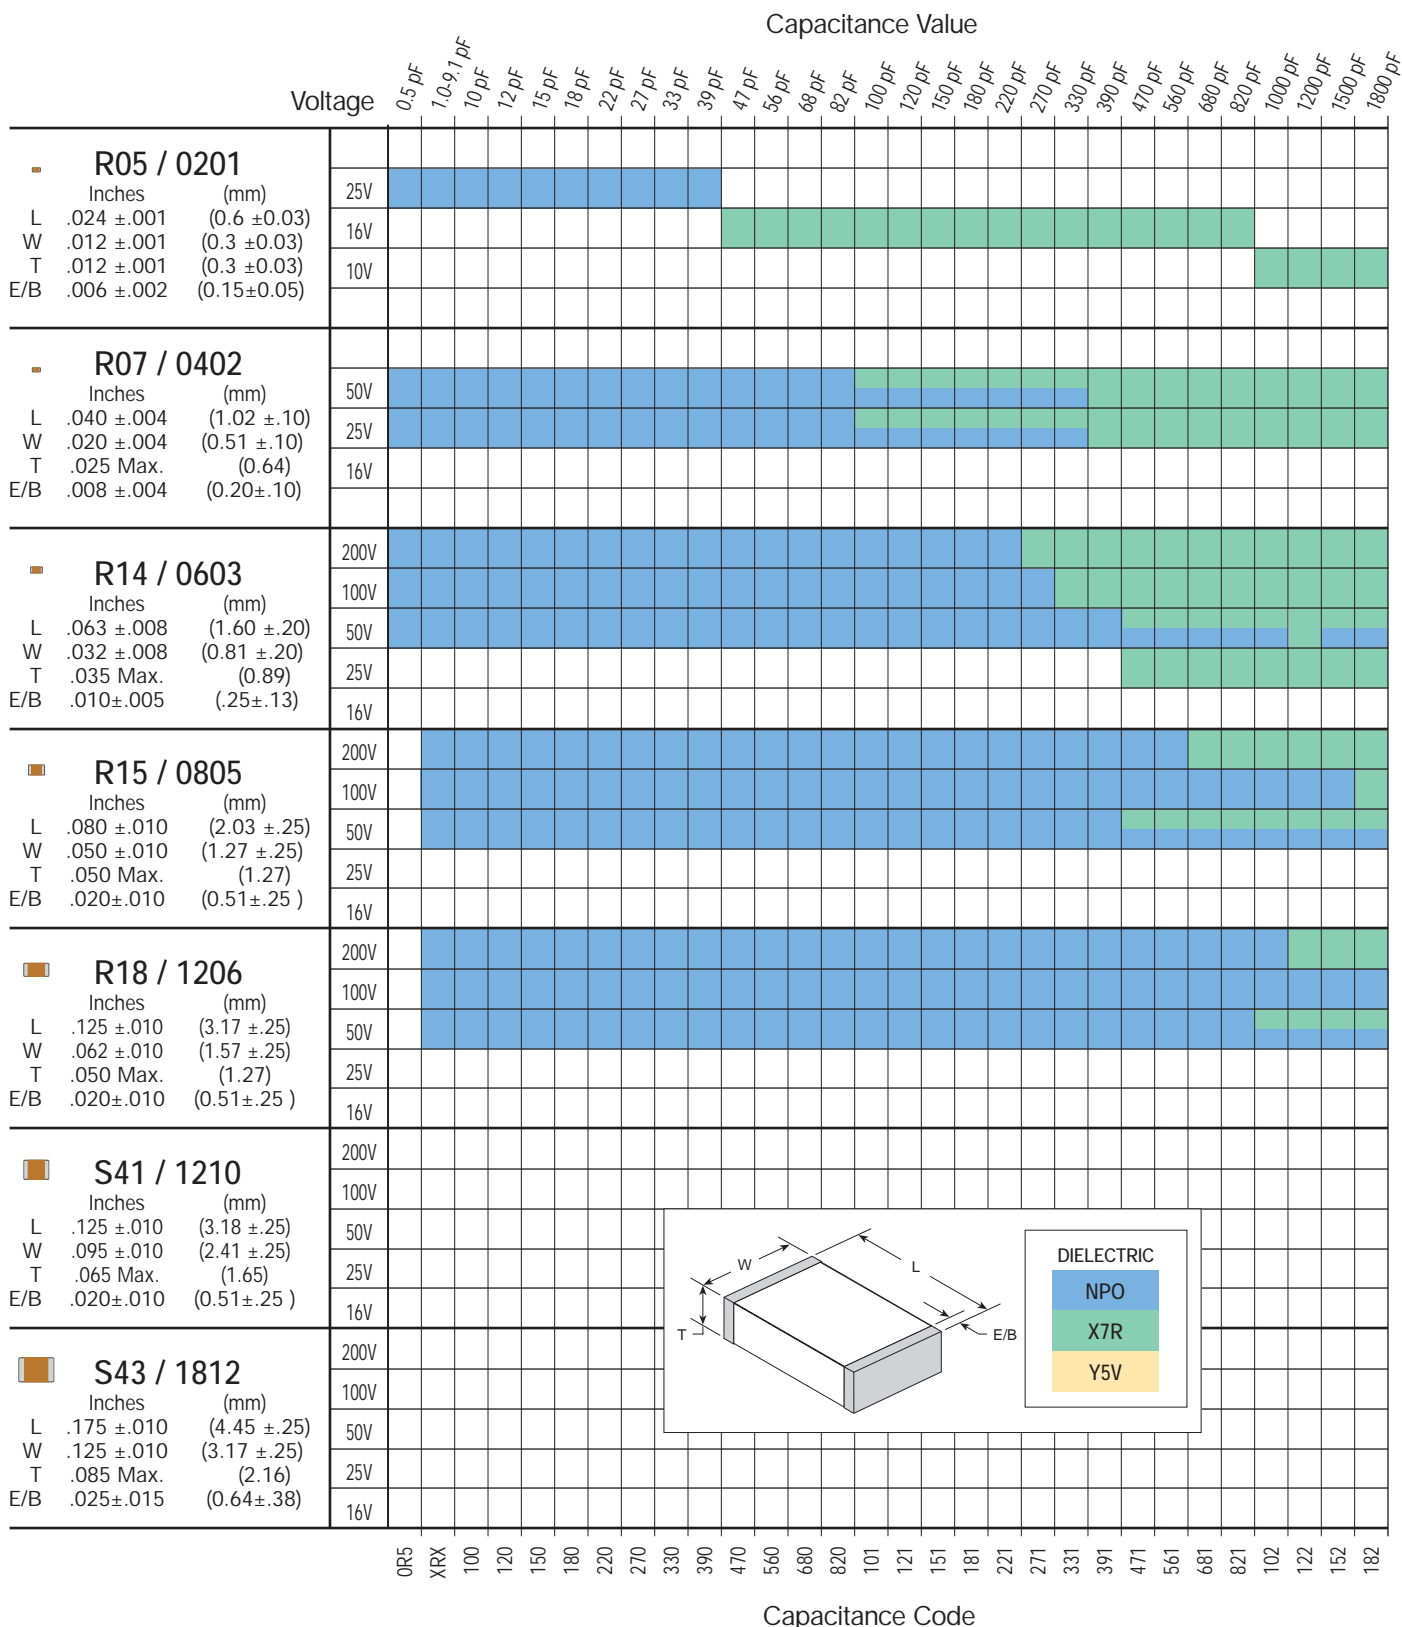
Capacitance Value

Voltage

0.5 pF 1.0-9.1 pF 10 pF 12 pF 15 pF 18 pF 22 pF 27 pF 33 pF 39 pF 47 pF 56 pF 68 pF 82 pF 100 pF 120 pF 150 pF 180 pF 220 pF 270 pF 330 pF 390 pF 470 pF 560 pF 680 pF 820 pF 1000 pF 1200 pF 1500 pF 1800 pF

R05 / 0201
| | Inches | (mm) |
|---|---|---|
| L | .024 ±.001 | (0.6 ±0.03) |
| W | .012 ±.001 | (0.3 ±0.03) |
| T | .012 ±.001 | (0.3 ±0.03) |
| E/B | .006 ±.002 | (0.15±0.05) |

25V 16V 10V

R07 / 0402
| | Inches | (mm) |
|---|---|---|
| L | .040 ±.004 | (1.02 ±.10) |
| W | .020 ±.004 | (0.51 ±.10) |
| T | .025 Max. | (0.64) |
| E/B | .008 ±.004 | (0.20±.10) |

50V 25V 16V

R14 / 0603
| | Inches | (mm) |
|---|---|---|
| L | .063 ±.008 | (1.60 ±.20) |
| W | .032 ±.008 | (0.81 ±.20) |
| T | .035 Max. | (0.89) |
| E/B | .010±.005 | (.25±.13) |

200V 100V 50V 25V 16V

R15 / 0805
| | Inches | (mm) |
|---|---|---|
| L | .080 ±.010 | (2.03 ±.25) |
| W | .050 ±.010 | (1.27 ±.25) |
| T | .050 Max. | (1.27) |
| E/B | .020±.010 | (0.51±.25 ) |

200V 100V 50V 25V 16V

R18 / 1206
| | Inches | (mm) |
|---|---|---|
| L | .125 ±.010 | (3.17 ±.25) |
| W | .062 ±.010 | (1.57 ±.25) |
| T | .050 Max. | (1.27) |
| E/B | .020±.010 | (0.51±.25 ) |

200V 100V 50V 25V 16V

S41 / 1210
| | Inches | (mm) |
|---|---|---|
| L | .125 ±.010 | (3.18 ±.25) |
| W | .095 ±.010 | (2.41 ±.25) |
| T | .065 Max. | (1.65) |
| E/B | .020±.010 | (0.51±.25 ) |

200V 100V 50V 25V 16V

S43 / 1812
| | Inches | (mm) |
|---|---|---|
| L | .175 ±.010 | (4.45 ±.25) |
| W | .125 ±.010 | (3.17 ±.25) |
| T | .085 Max. | (2.16) |
| E/B | .025±.015 | (0.64±.38) |

200V 100V 50V 25V 16V

W L T E/B

DIELECTRIC
NPO
X7R
Y5V

0R5 XRX 100 120 150 180 220 270 330 390 470 560 680 820 101 121 151 181 221 271 331 391 471 561 681 821 102 122 152 182

Capacitance Code